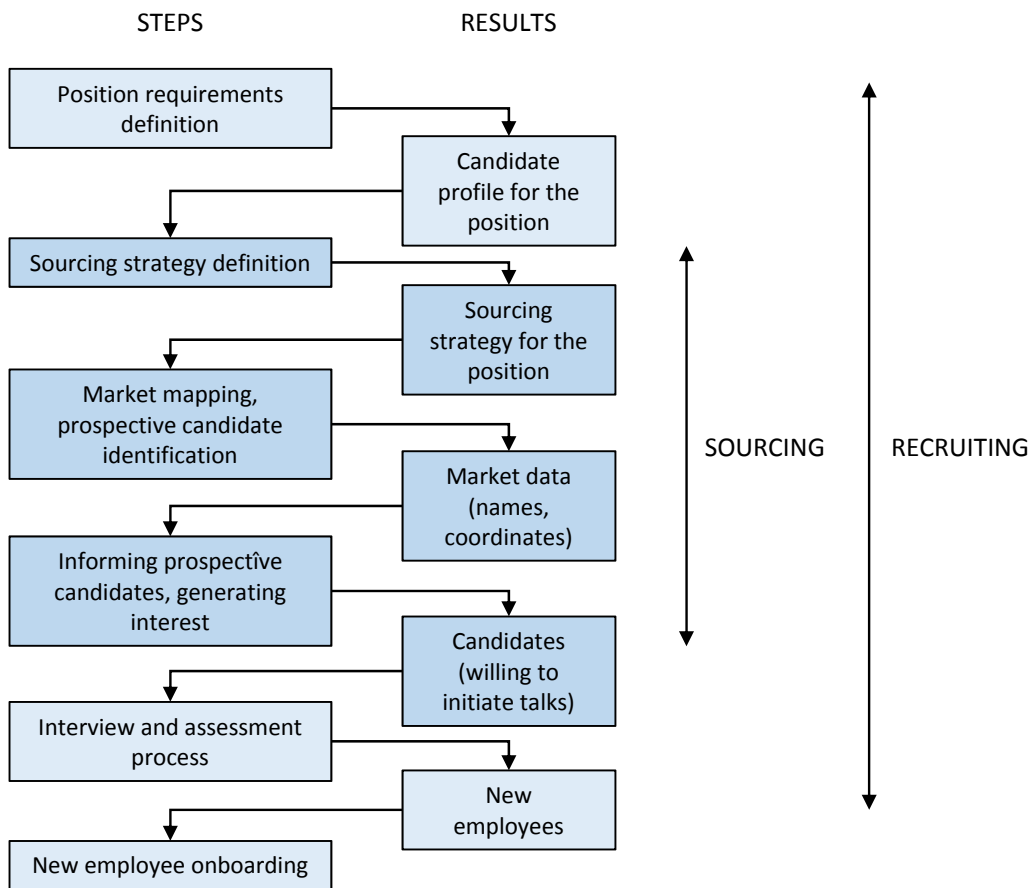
STEPS

RESULTS

Position requirements definition

Candidate profile for the position

Sourcing strategy definition

Sourcing strategy for the position

Market mapping, prospective candidate identification

Market data (names, coordinates)

Informing prospectîve candidates, generating interest

Candidates (willing to initiate talks)

Interview and assessment process

New employees

New employee onboarding

SOURCING

RECRUITING